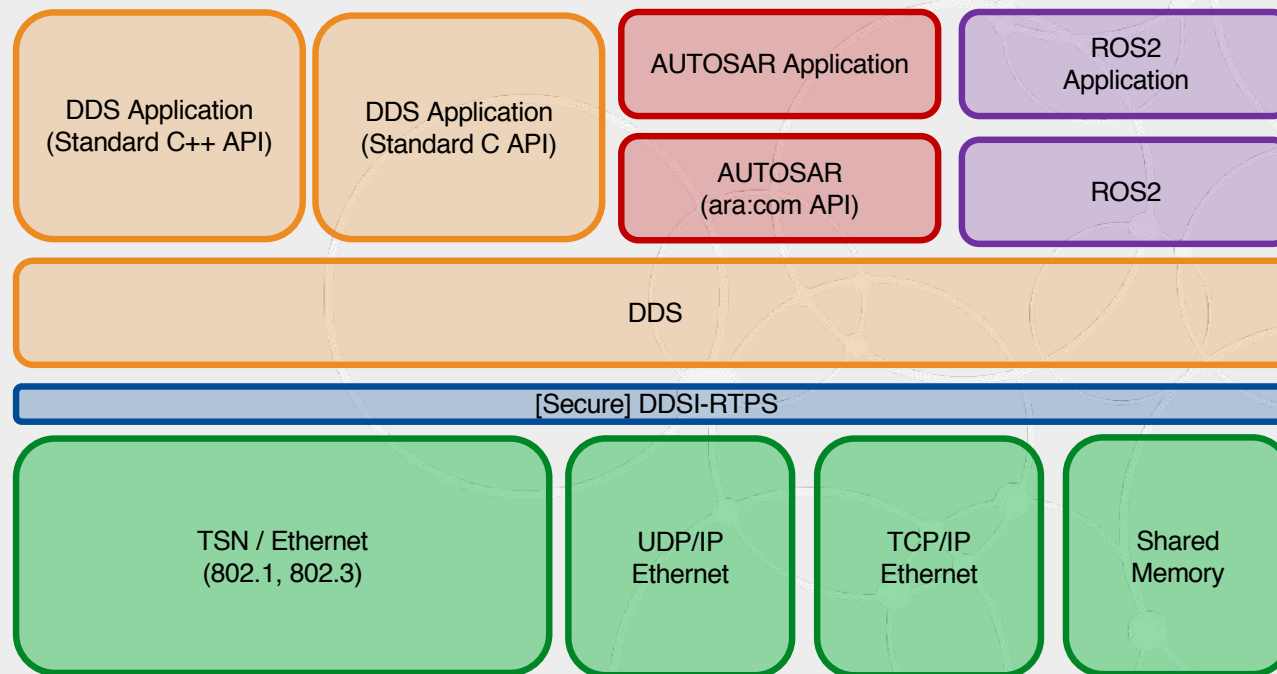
DDS Application
(Standard C++ API)

DDS Application
(Standard C API)

AUTOSAR Application

AUTOSAR
(ara:com API)

ROS2
Application

ROS2

DDS

[Secure] DDSI-RTPS

TSN / Ethernet
(802.1, 802.3)

UDP/IP
Ethernet

TCP/IP
Ethernet

Shared
Memory